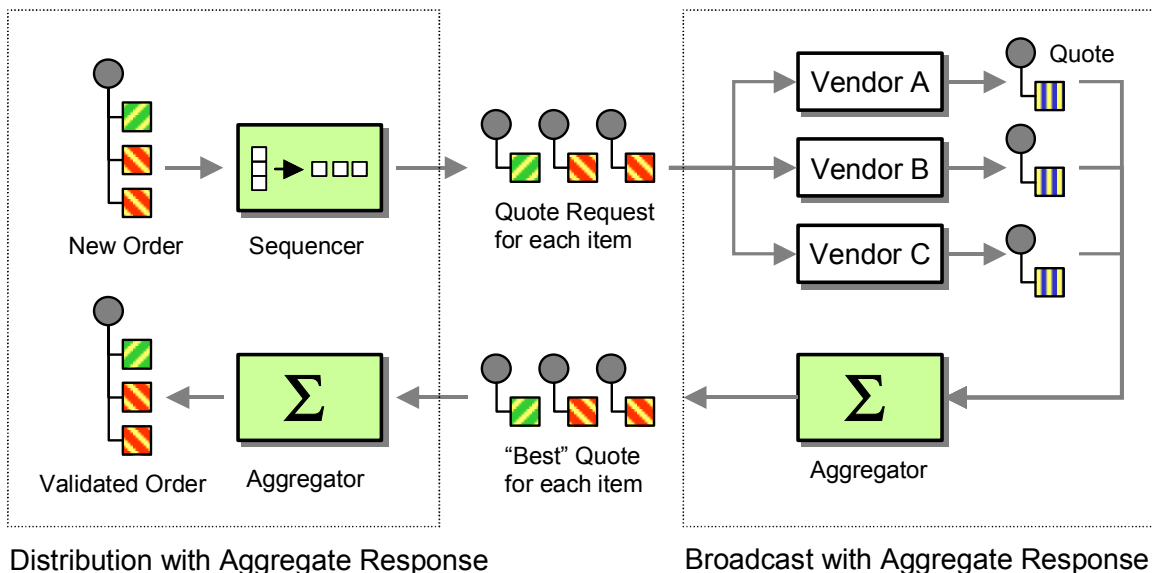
New Order

Sequencer

Quote Request for each item

Vendor A

Vendor B

Vendor C

Quote

Validated Order

$\Sigma$

Aggregator

"Best" Quote for each item

$\Sigma$

Aggregator

Distribution with Aggregate Response

Broadcast with Aggregate Response